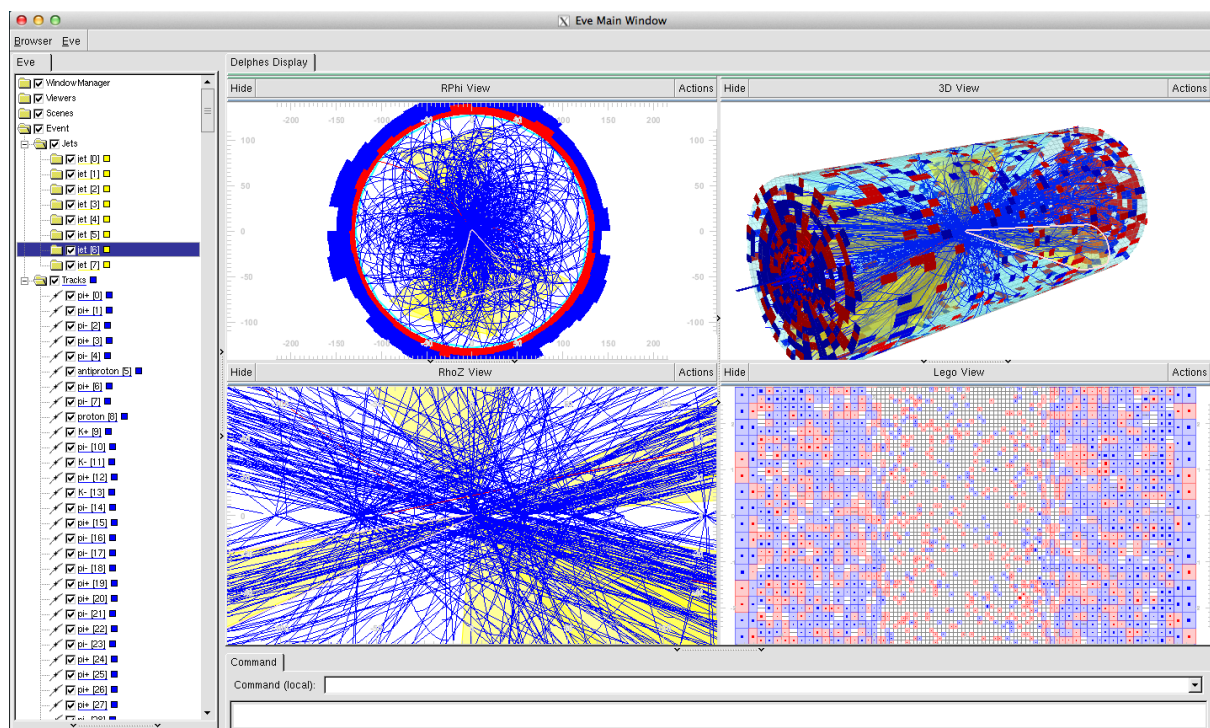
Eve Main Window

Browser Eve

Eve

WindowManager
Viewers
Scenes
Event
Jets
jet [0]
jet [1]
jet [2]
jet [3]
jet [4]
jet [5]
jet [6]
jet [7]
Tracks
pi+ [0]
pi+ [1]
pi- [2]
pi+ [3]
pi- [4]
antiproton [5]
pi- [6]
pi- [7]
proton [8]
K+ [9]
pi- [10]
K- [11]
pi+ [12]
K- [13]
pi- [14]
pi+ [15]
pi- [16]
pi- [17]
pi- [18]
pi+ [19]
pi+ [20]
pi- [21]
pi+ [22]
pi- [23]
pi- [24]
pi+ [25]
pi+ [26]
pi+ [27]
pi- [28]

Delphes Display

Hide RPhi View Actions
-200 -150 -100 -50 0 50 100 150 200
100
50
0
-50
-100

Hide 3D View Actions

Hide RhoZ View Actions

Hide Lego View Actions

Command

Command (local):